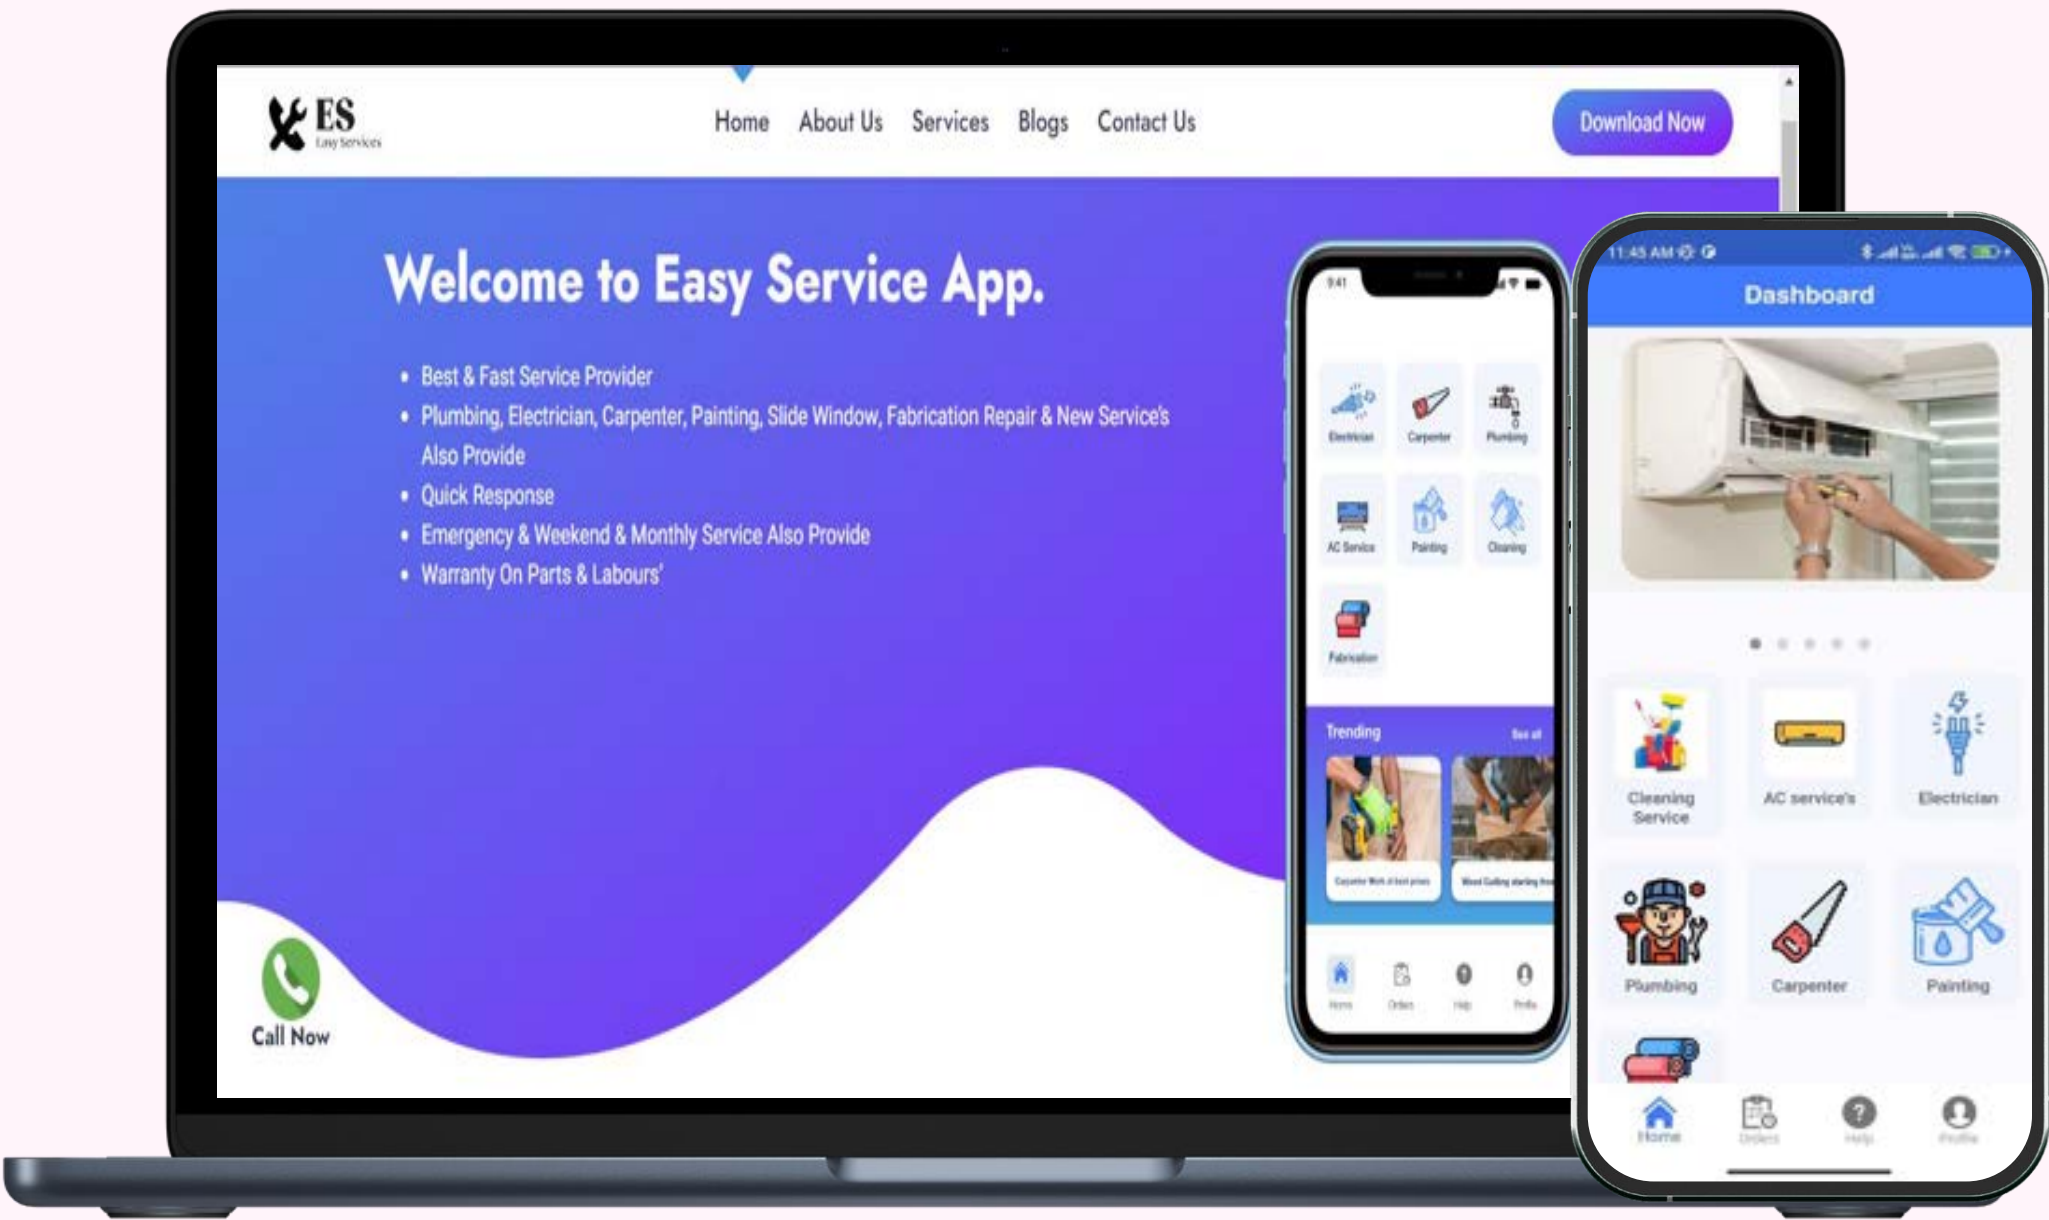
ES
Easy Services

Home About Us Services Blogs Contact Us

Download Now

Welcome to Easy Service App.

- Best & Fast Service Provider
- Plumbing, Electrician, Carpenter, Painting, Slide Window, Fabrication Repair & New Service's Also Provide
- Quick Response
- Emergency & Weekend & Monthly Service Also Provide
- Warranty On Parts & Labours'

Call Now

9:41

Electrician Carpenter Plumbing
AC Service Painting Cleaning
Fabrication

Trending See all

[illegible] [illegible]

Home Orders Help Profile

11:45 AM

Dashboard

Cleaning Service
AC service's
Electrician
Plumbing
Carpenter
Painting

Home Orders Help Profile